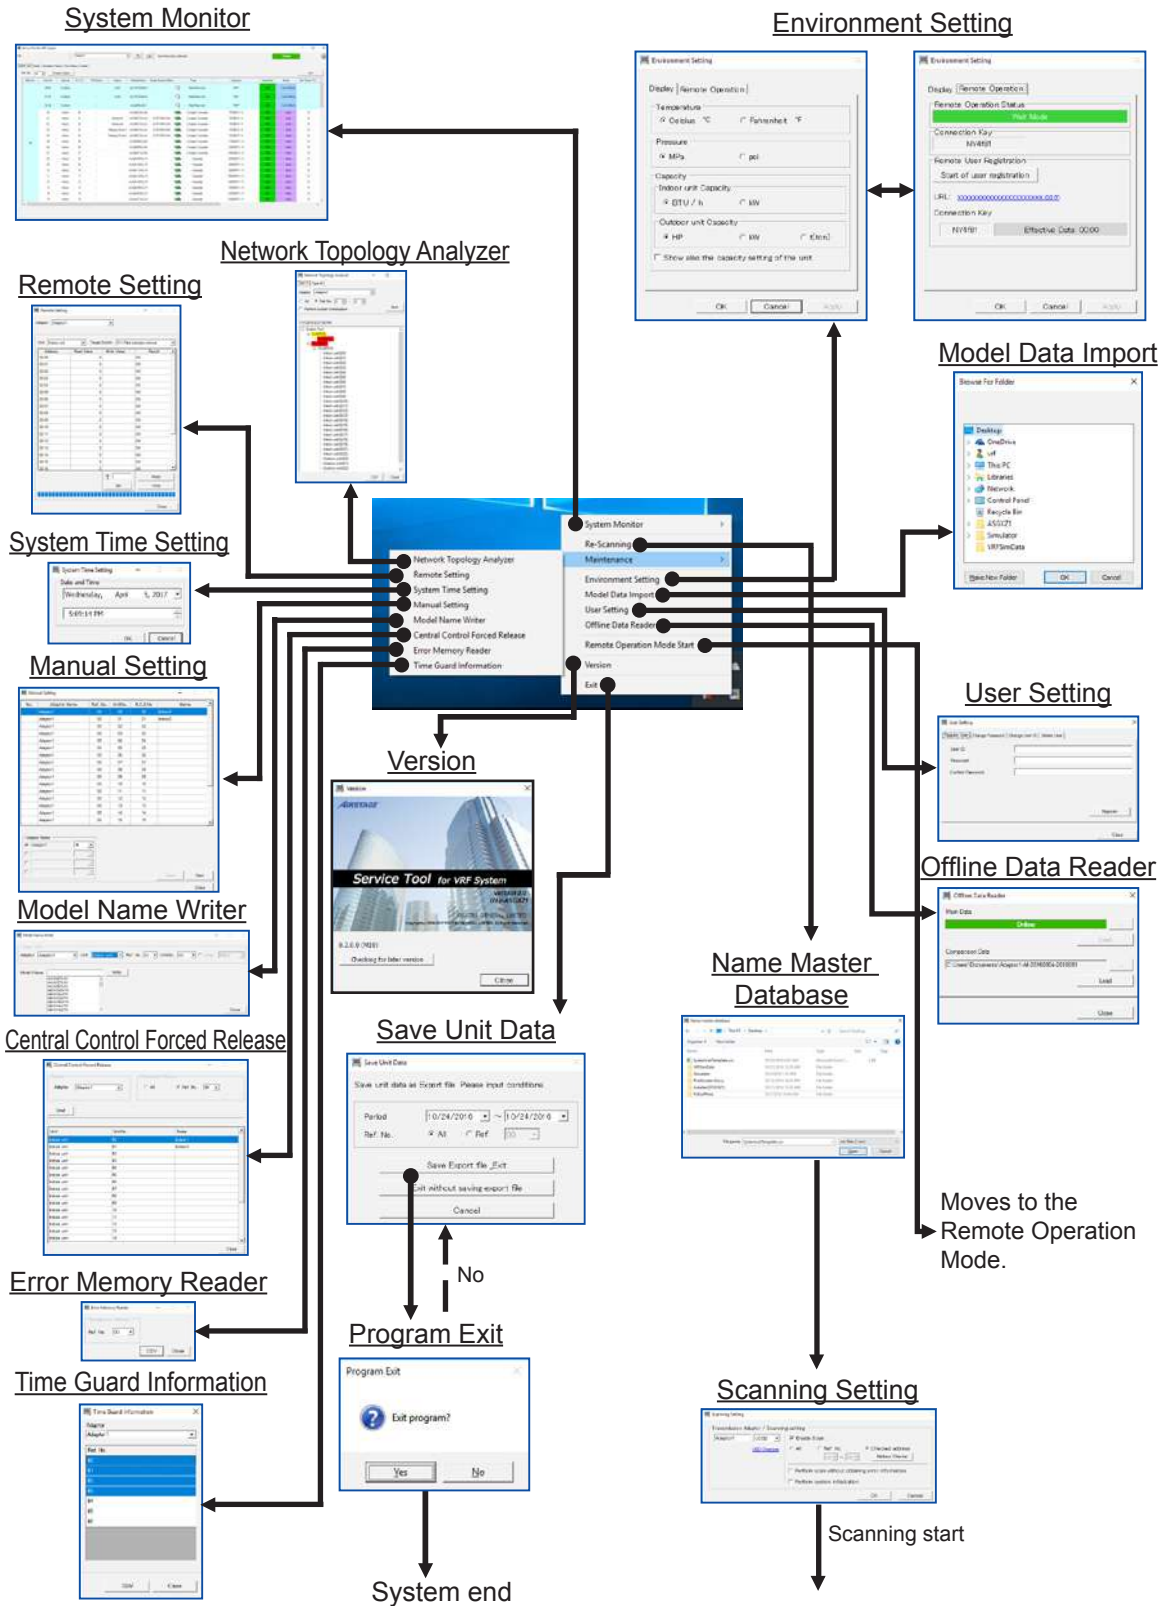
System Monitor

Environment Setting

Network Topology Analyzer

Remote Setting

Model Data Import

System Time Setting

Manual Setting

User Setting

Offline Data Reader

Model Name Writer

Central Control Forced Release

Error Memory Reader

Time Guard Information

Version

Save Unit Data

Name Master Database

Program Exit

Scanning Setting

Network Topology Analyzer
Remote Setting
System Time Setting
Manual Setting
Model Name Writer
Central Control Forced Release
Error Memory Reader
Time Guard Information

System Monitor
Re-Scanning
Maintenance
Environment Setting
Model Data Import
User Setting
Offline Data Reader
Remote Operation Mode Start
Version
Exit

Service Tool for VRF System

Save unit data as Export file. Please input conditions.
Period
Ref. No.
Save Export file
Exit without saving export file
Cancel

Program Exit
Exit program?
Yes
No

No

Moves to the Remote Operation Mode.

Scanning start

System end